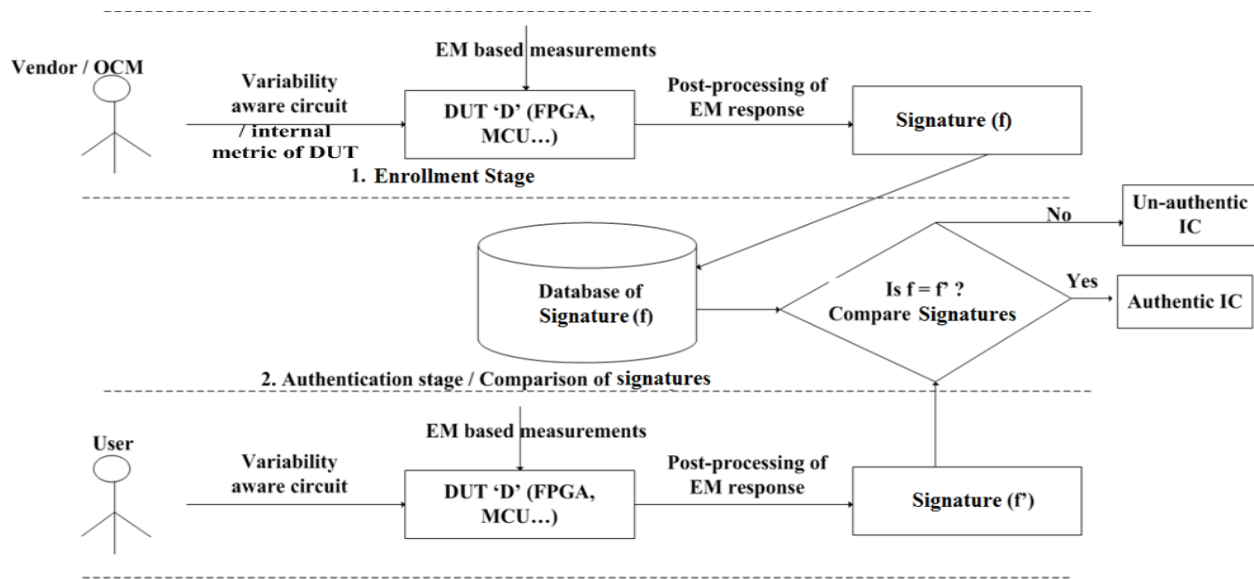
Vendor / OCM

EM based measurements

Variability aware circuit / internal metric of DUT

DUT 'D' (FPGA, MCU…)

Post-processing of EM response

Signature (f)

1. Enrollment Stage

No

Un-authentic IC

Database of Signature (f)

Is f = f' ? Compare Signatures

Yes

Authentic IC

2. Authentication stage / Comparison of signatures

User

EM based measurements

Variability aware circuit

DUT 'D' (FPGA, MCU…)

Post-processing of EM response

Signature (f')